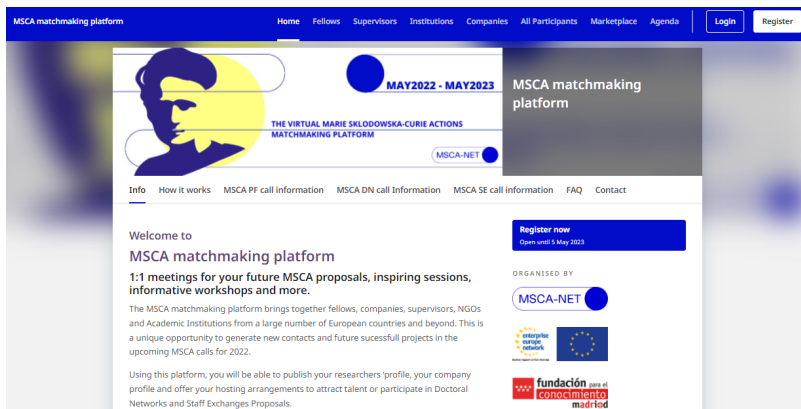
MSCA matchmaking platform

Home Fellows Supervisors Institutions Companies All Participants Marketplace Agenda

Login Register

MAY2022 - MAY2023

THE VIRTUAL MARIE SKLODOWSKA-CURIE ACTIONS MATCHMAKING PLATFORM

MSCA-NET

MSCA matchmaking platform

Info How it works MSCA PF call information MSCA DN call Information MSCA SE call information FAQ Contact

Welcome to

MSCA matchmaking platform

1:1 meetings for your future MSCA proposals, inspiring sessions, informative workshops and more.

The MSCA matchmaking platform brings together fellows, companies, supervisors, NGOs and Academic Institutions from a large number of European countries and beyond. This is a unique opportunity to generate new contacts and future sucessfull projects in the upcoming MSCA calls for 2022.

Using this platform, you will be able to publish your researchers 'profile, your company profile and offer your hosting arrangements to attract talent or participate in Doctoral Networks and Staff Exchanges Proposals.

Register now
Open until 5 May 2023

ORGANISED BY

MSCA-NET

enterprise europe network

fundación para el conocimiento madrid